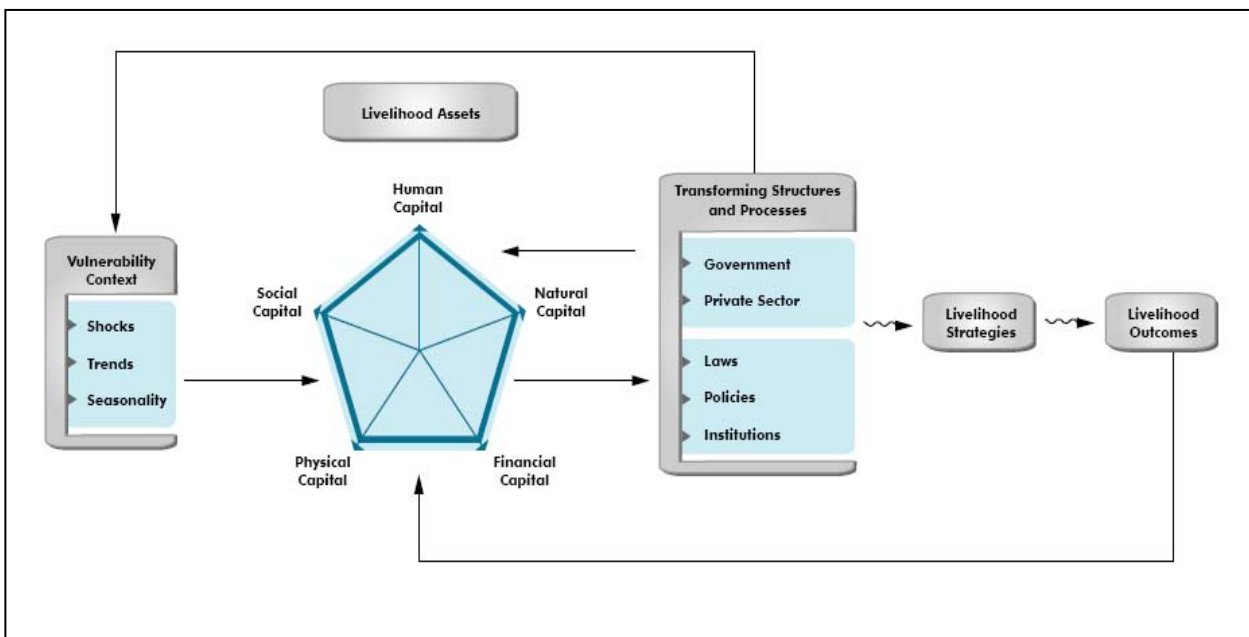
Livelihood Assets

Vulnerability Context

Shocks

Trends

Seasonality

Human Capital

Social Capital

Natural Capital

Physical Capital

Financial Capital

Transforming Structures and Processes

Government

Private Sector

Laws

Policies

Institutions

Livelihood Strategies

Livelihood Outcomes